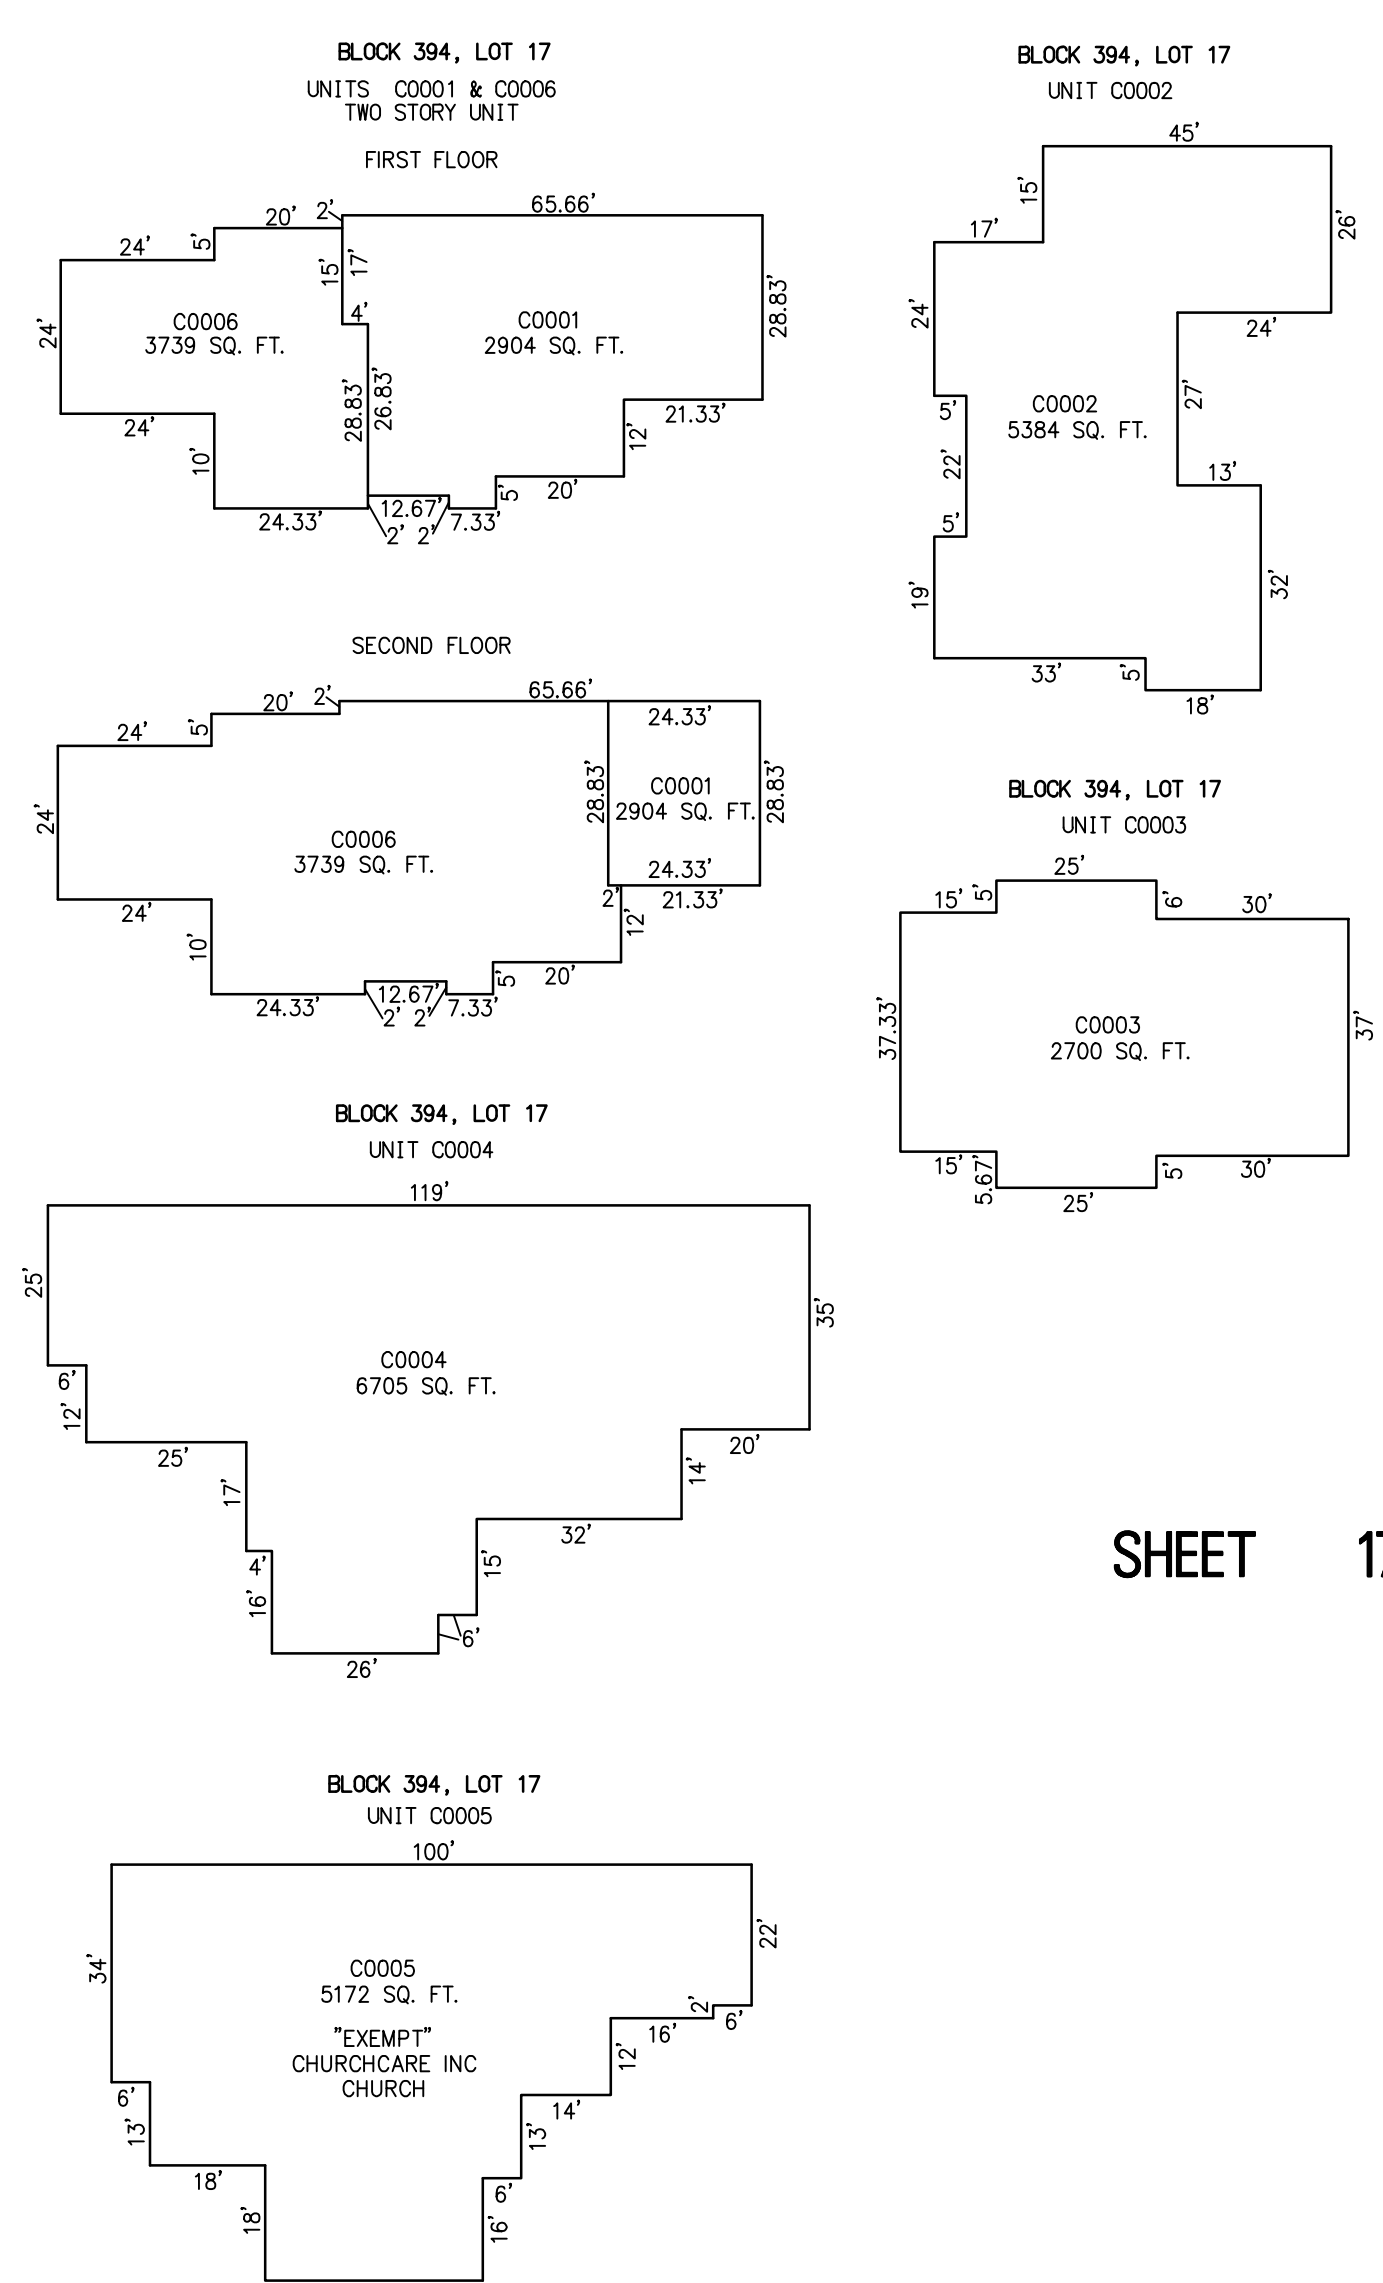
BLOCK 394, LOT 17
UNITS C0001 & C0006
TWO STORY UNIT

FIRST FLOOR

20' 2' 65.66'
24' 5'
15' 17'
4'
24'
C0006
3739 SQ. FT.
C0001
2904 SQ. FT.
28.83'
24'
28.83' 26.83'
21.33'
10'
12'
20'
5'
12.67'
24.33'
2' 2' 7.33'

SECOND FLOOR

20' 2' 65.66'
24' 5'
24.33'
24'
C0006
3739 SQ. FT.
28.83'
C0001
2904 SQ. FT.
28.83'
24.33'
24'
2'
21.33'
10'
12'
5' 20'
12.67'
24.33'
2' 2' 7.33'

BLOCK 394, LOT 17
UNIT C0004

119'
25'
35'
C0004
6705 SQ. FT.
6'
12'
25'
20'
14'
17'
32'
4'
15'
16'
6'
26'

BLOCK 394, LOT 17
UNIT C0005

100'
22'
34'
C0005
5172 SQ. FT.
"EXEMPT"
CHURCHCARE INC
CHURCH
2'
16' 6'
12'
6'
14'
13'
13'
18'
6'
18'
16'

BLOCK 394, LOT 17
UNIT C0002

45'
15'
26'
17'
24'
24'
C0002
5384 SQ. FT.
27'
5'
22'
13'
5'
32'
19'
33' 5'
18'

BLOCK 394, LOT 17
UNIT C0003

25'
15' 5' 6' 30'
37.33'
C0003
2700 SQ. FT.
37'
15' 5.67' 5' 30'
25'

SHEET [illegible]